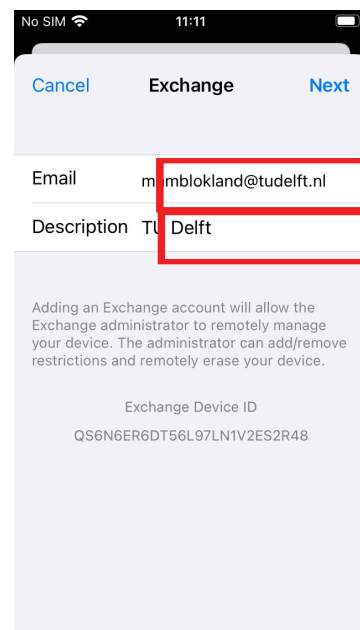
No SIM
11:11

Cancel
Exchange
Next

Email
m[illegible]mblokland@tudelft.nl

Description
TU Delft

Adding an Exchange account will allow the Exchange administrator to remotely manage your device. The administrator can add/remove restrictions and remotely erase your device.

Exchange Device ID

QS6N6ER6DT56L97LN1V2ES2R48